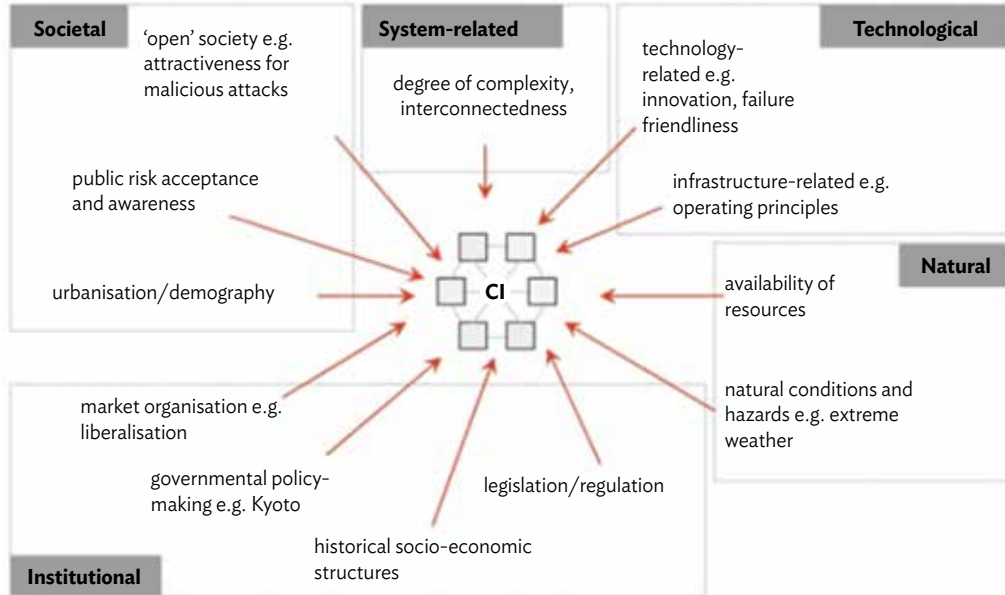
Societal

'open' society e.g. attractiveness for malicious attacks

public risk acceptance and awareness

urbanisation/demography

System-related

degree of complexity, interconnectedness

Technological

technology-related e.g. innovation, failure friendliness

infrastructure-related e.g. operating principles

CI

Natural

availability of resources

natural conditions and hazards e.g. extreme weather

market organisation e.g. liberalisation

governmental policy-making e.g. Kyoto

legislation/regulation

historical socio-economic structures

Institutional